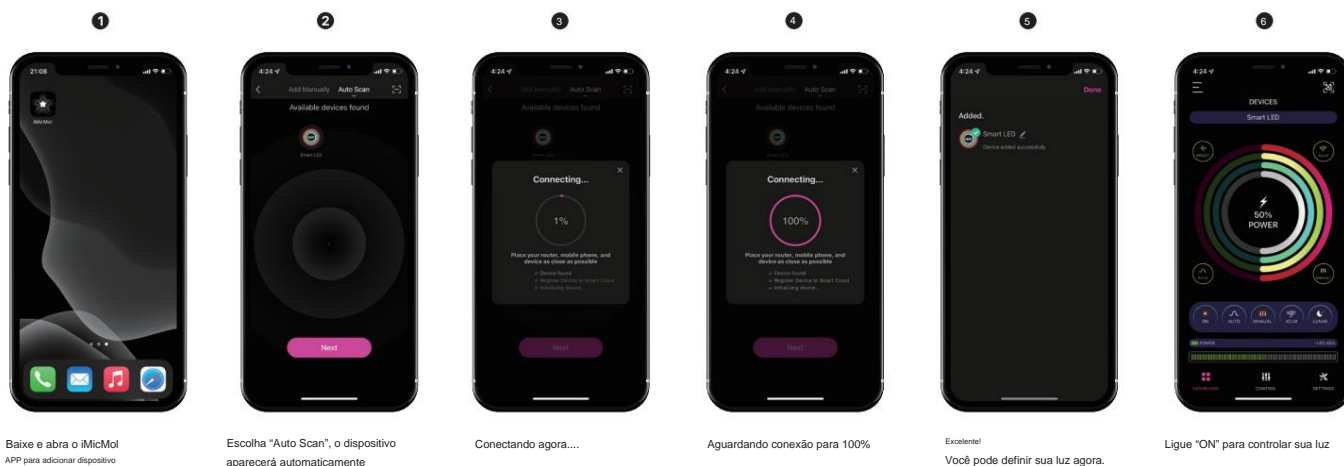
1

21:08

iMicMol

Baixe e abra o iMicMol
APP para adicionar dispositivo

2

4:24

Add Manually Auto Scan

Available devices found

Smart LED

Next

Escolha “Auto Scan”, o dispositivo aparecerá automaticamente

3

4:24

Add Manually Auto Scan

Available devices found

Connecting...

1%

Place your router, mobile phone, and device as close as possible

✓ Device found
✓ Register Device to Smart Cloud
✓ Initializing device...

Next

Conectando agora....

4

4:24

Add Manually Auto Scan

Available devices found

Connecting...

100%

Place your router, mobile phone, and device as close as possible

✓ Device found
✓ Register Device to Smart Cloud
✓ Initializing device...

Next

Aguardando conexão para 100%

5

4:24

Done

Added.

Smart LED

Device added successfully

Excelente!
Você pode definir sua luz agora.

6

4:24

DEVICES

Smart LED

50%
POWER

ON AUTO MANUAL ACLM LUNAR

POWER

DASHBOARD CONTROL SETTINGS

Ligue “ON” para controlar sua luz